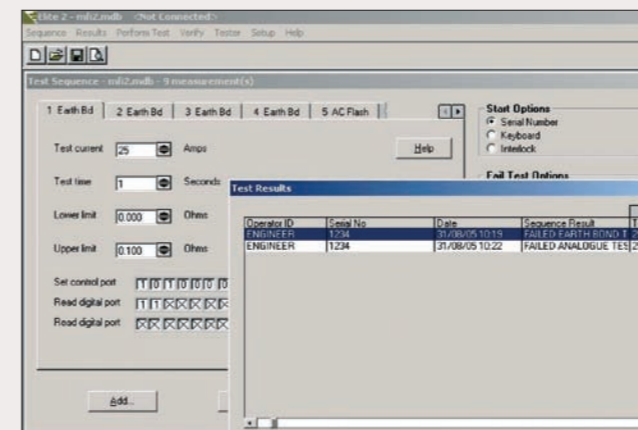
Elite 2 - mli2.mdb <Not Connected>
Sequence Results Perform Test Verify Tester Setup Help

Test Sequence - mli2.mdb - 9 measurement(s)

1 Earth Bd | 2 Earth Bd | 3 Earth Bd | 4 Earth Bd | 5 AC Flash

Test current 25 Amps
Help
Test time 1 Seconds
Lower limit 0.000 Ohms
Upper limit 0.100 Ohms
Set control port
Read digital port
Read digital port

Add...

Start Options
Serial Number
Keyboard
Interlock

Fail Test Options

Test Results

| Operator ID | Serial No | Date | Sequence Result | T |
|---|---|---|---|---|
| ENGINEER | 1234 | 31/08/05 10:19 | FAILED EARTH BOND T | 2 |
| ENGINEER | 1234 | 31/08/05 10:22 | FAILED ANALOGUE TES | 2 |